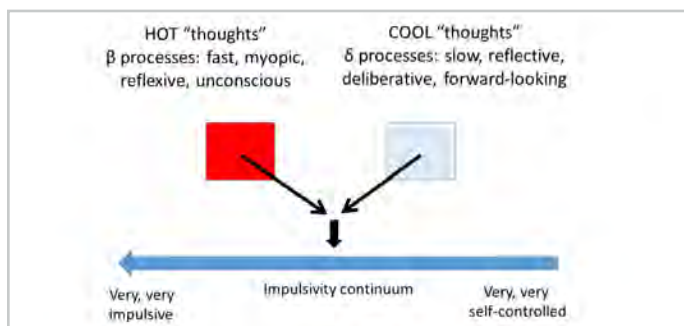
HOT "thoughts"
β processes: fast, myopic, reflexive, unconscious

COOL "thoughts"
δ processes: slow, reflective, deliberative, forward-looking

Very, very impulsive

Impulsivity continuum

Very, very self-controlled